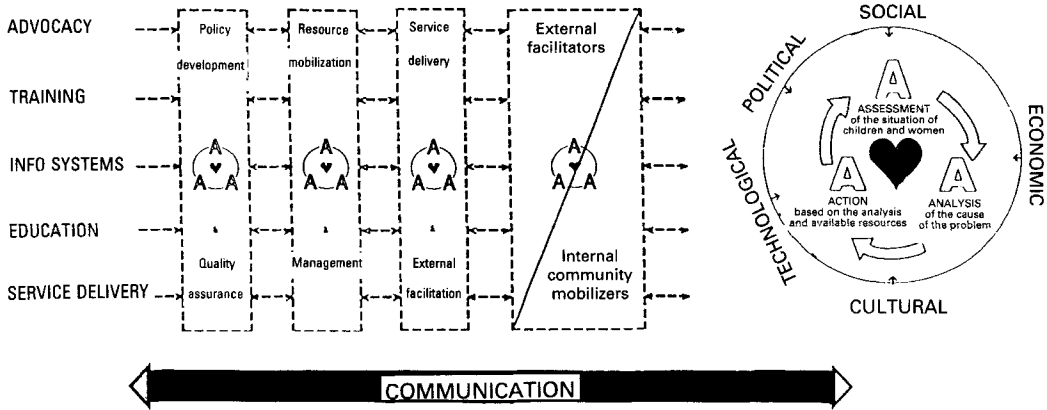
ADVOCACY

TRAINING

INFO SYSTEMS

EDUCATION

SERVICE DELIVERY

Policy development

A A A

Quality assurance

Resource mobilization

A A A

Management

Service delivery

A A A

External facilitation

External facilitators

A A A

Internal community mobilizers

SOCIAL

POLITICAL

ECONOMIC

TECHNOLOGICAL

CULTURAL

A
ASSESSMENT of the situation of children and women

A
ACTION based on the analysis and available resources

A
ANALYSIS of the cause of the problem

COMMUNICATION